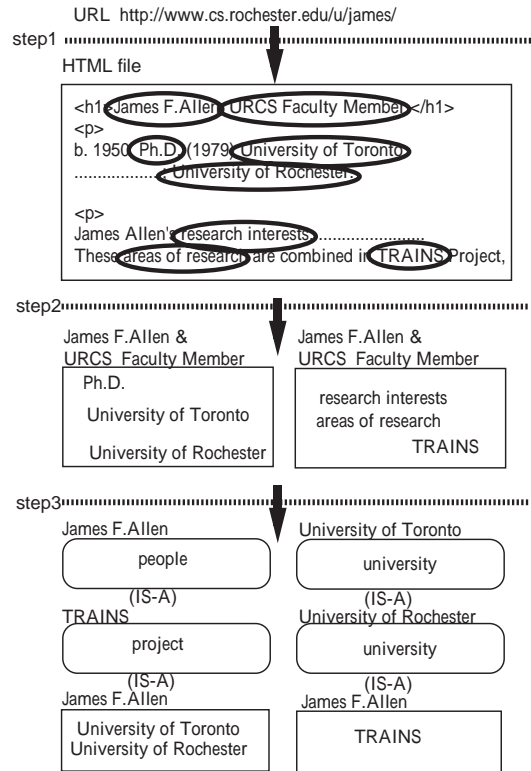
URL http://www.cs.rochester.edu/u/james/

step1

HTML file

<h1>James F.Allen, URCS Faculty Member</h1>
<p>
b. 1950, Ph.D. (1979) University of Toronto
................., University of Rochester.

<p>
James Allen's research interests ......................
These areas of research are combined in TRAINS Project,

step2

James F.Allen & URCS Faculty Member

Ph.D.
University of Toronto
University of Rochester

James F.Allen & URCS Faculty Member

research interests
areas of research
TRAINS

step3

James F.Allen
people
(IS-A)

University of Toronto
university
(IS-A)

TRAINS
project
(IS-A)

University of Rochester
university
(IS-A)

James F.Allen
University of Toronto
University of Rochester

James F.Allen
TRAINS